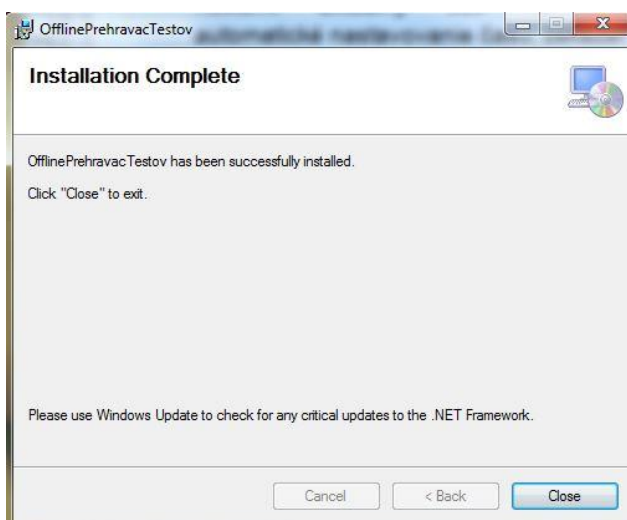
OfflinePrehravacTestov

Installation Complete

OfflinePrehravacTestov has been successfully installed.

Click "Close" to exit.

Please use Windows Update to check for any critical updates to the .NET Framework.

Cancel

< Back

Close